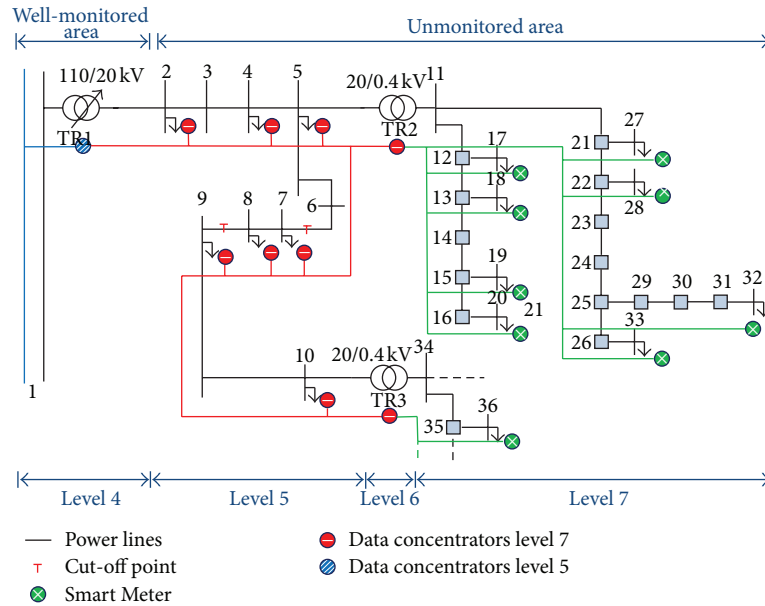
Well-monitored area

Unmonitored area

110/20 kV

2

3

4

5

20/0.4 kV

11

TR1

TR2

17

27

21

12

18

22

28

13

9

8

7

6

14

23

24

19

15

29

30

31

32

20

21

25

16

33

26

1

10

20/0.4 kV

34

TR3

36

35

Level 4

Level 5

Level 6

Level 7

Power lines

Cut-off point

Smart Meter

Data concentrators level 7

Data concentrators level 5